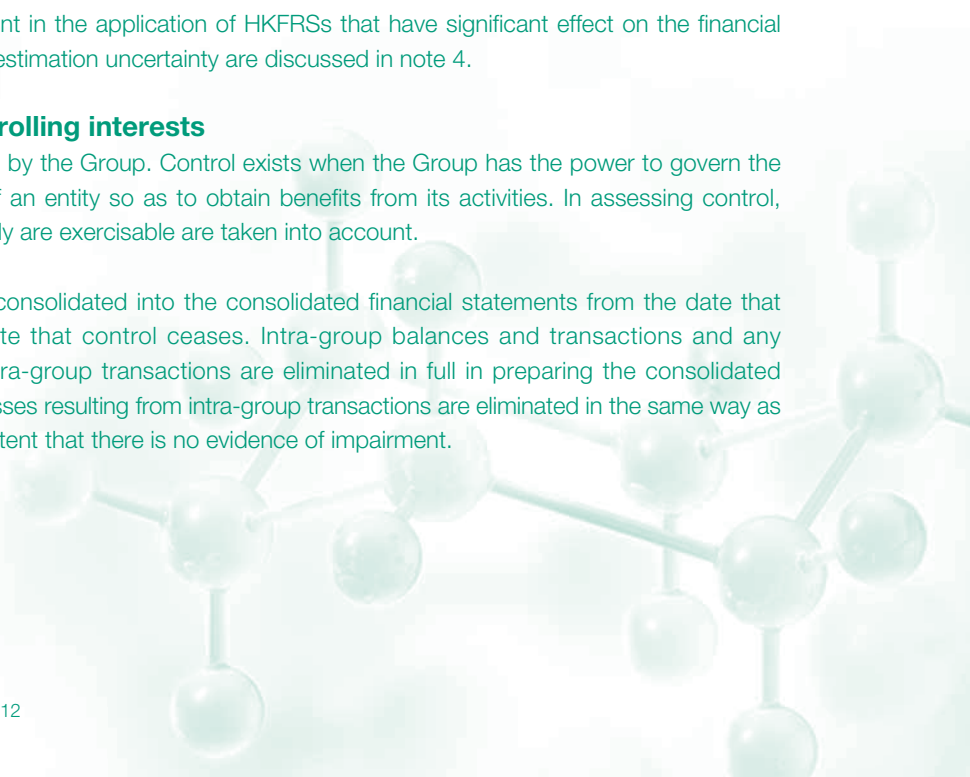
nt in the application of HKFRSs that have significant effect on the financial estimation uncertainty are discussed in note 4.

rolling interests

by the Group. Control exists when the Group has the power to govern the an entity so as to obtain benefits from its activities. In assessing control, ly are exercisable are taken into account.

consolidated into the consolidated financial statements from the date that te that control ceases. Intra-group balances and transactions and any ra-group transactions are eliminated in full in preparing the consolidated sses resulting from intra-group transactions are eliminated in the same way as tent that there is no evidence of impairment.

12